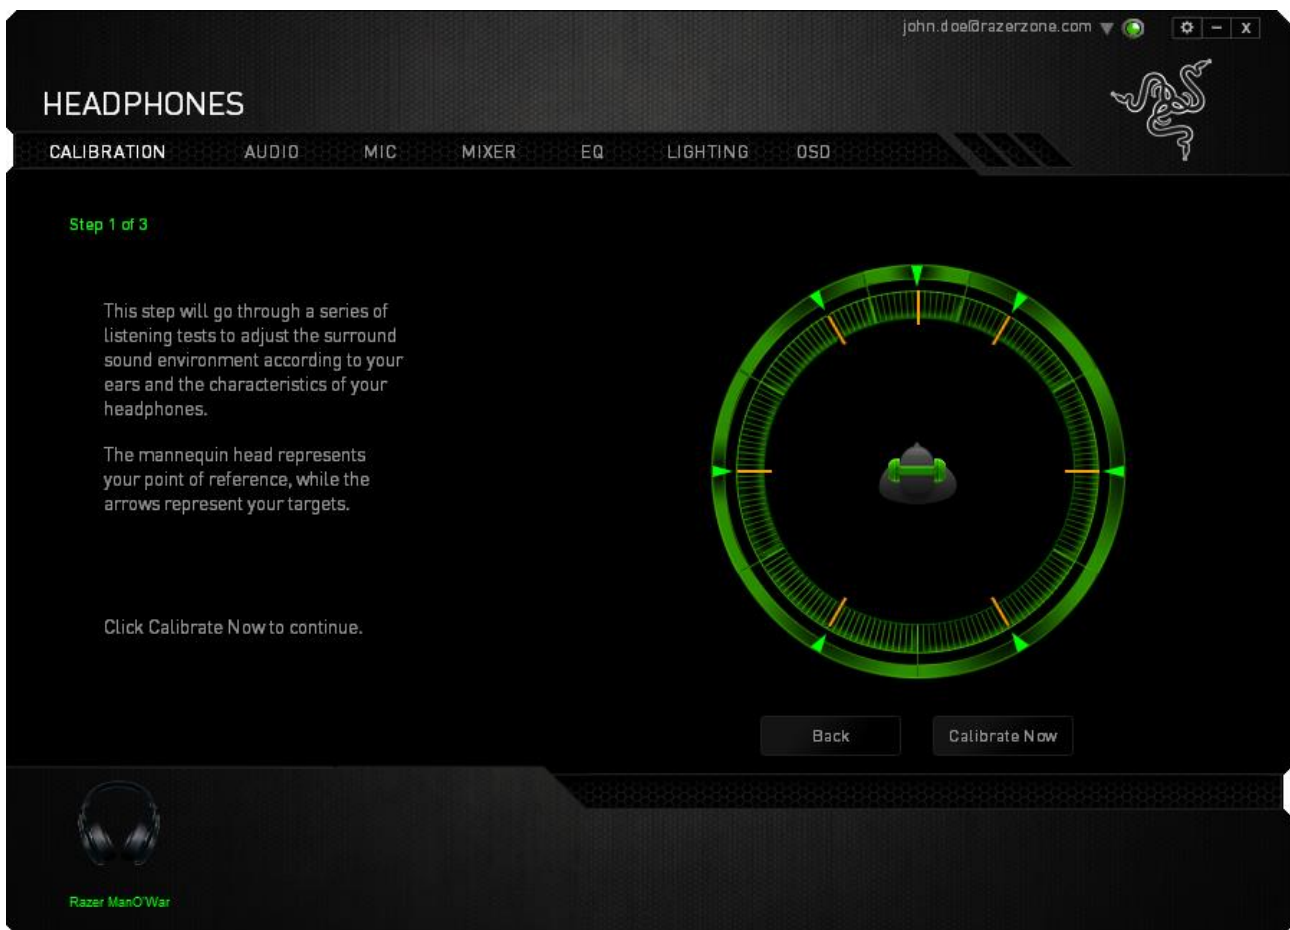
john.doe@razerzone.com

HEADPHONES

CALIBRATION AUDIO MIC MIXER EQ LIGHTING OSD

Step 1 of 3

This step will go through a series of listening tests to adjust the surround sound environment according to your ears and the characteristics of your headphones.

The mannequin head represents your point of reference, while the arrows represent your targets.

Click Calibrate Now to continue.

Back

Calibrate Now

Razer ManO'War